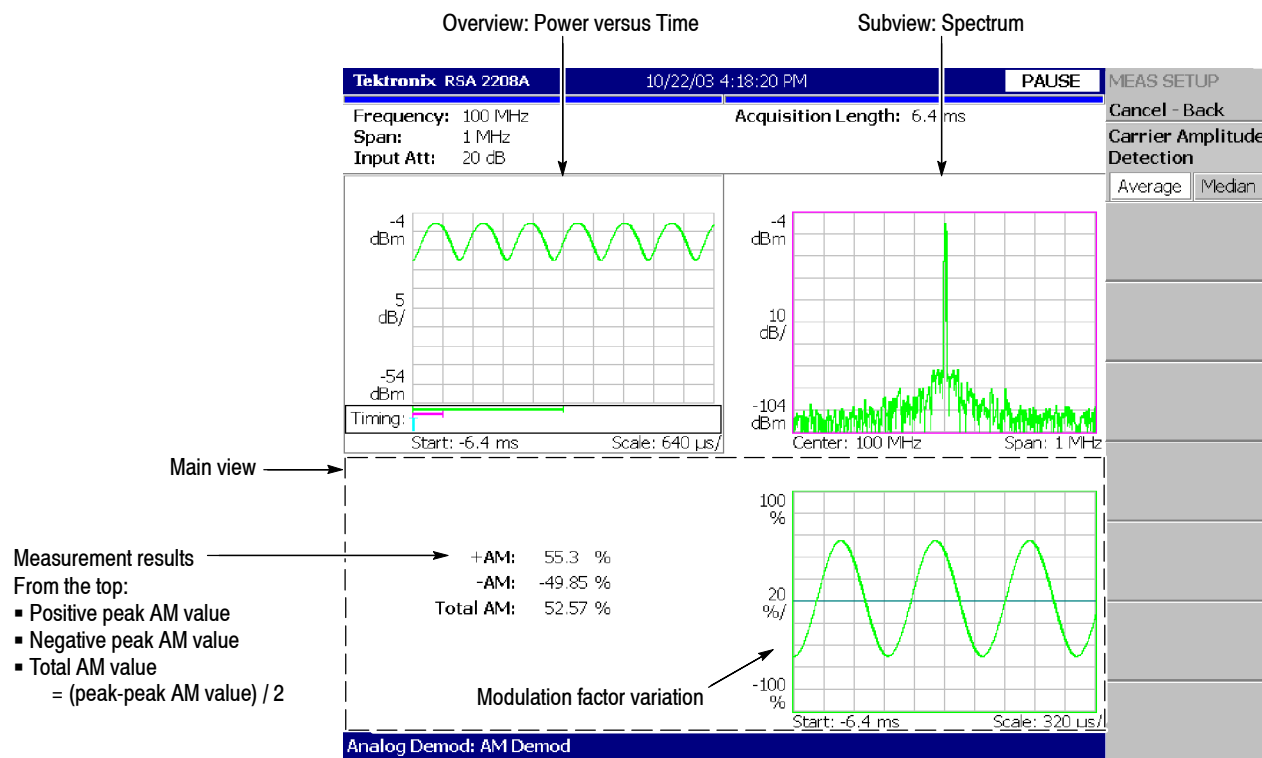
Overview: Power versus Time

Subview: Spectrum

Tektronix RSA 2208A

10/22/03 4:18:20 PM

PAUSE

MEAS SETUP

Cancel - Back

Carrier Amplitude Detection

Average

Median

Frequency: 100 MHz
Span: 1 MHz
Input Att: 20 dB

Acquisition Length: 6.4 ms

-4 dBm

5 dB/

-54 dBm

Timing:

Start: -6.4 ms

Scale: 640 µs/

-4 dBm

10 dB/

-104 dBm

Center: 100 MHz

Span: 1 MHz

Main view

Measurement results
From the top:
▪ Positive peak AM value
▪ Negative peak AM value
▪ Total AM value
= (peak-peak AM value) / 2

+AM: 55.3 %
-AM: -49.85 %
Total AM: 52.57 %

100 %

20 %/

-100 %

Modulation factor variation

Start: -6.4 ms

Scale: 320 µs/

Analog Demod: AM Demod